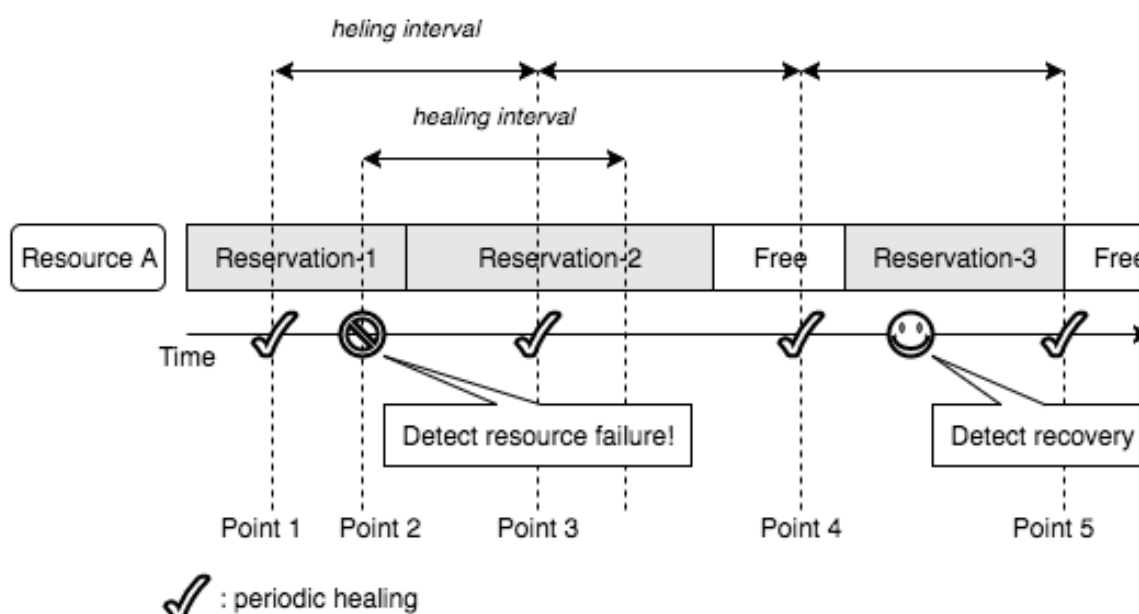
heling interval

healing interval

Resource A

Reservation-1

Reservation-2

Free

Reservation-3

Free

Time

Detect resource failure!

Detect recovery

Point 1

Point 2

Point 3

Point 4

Point 5

: periodic healing